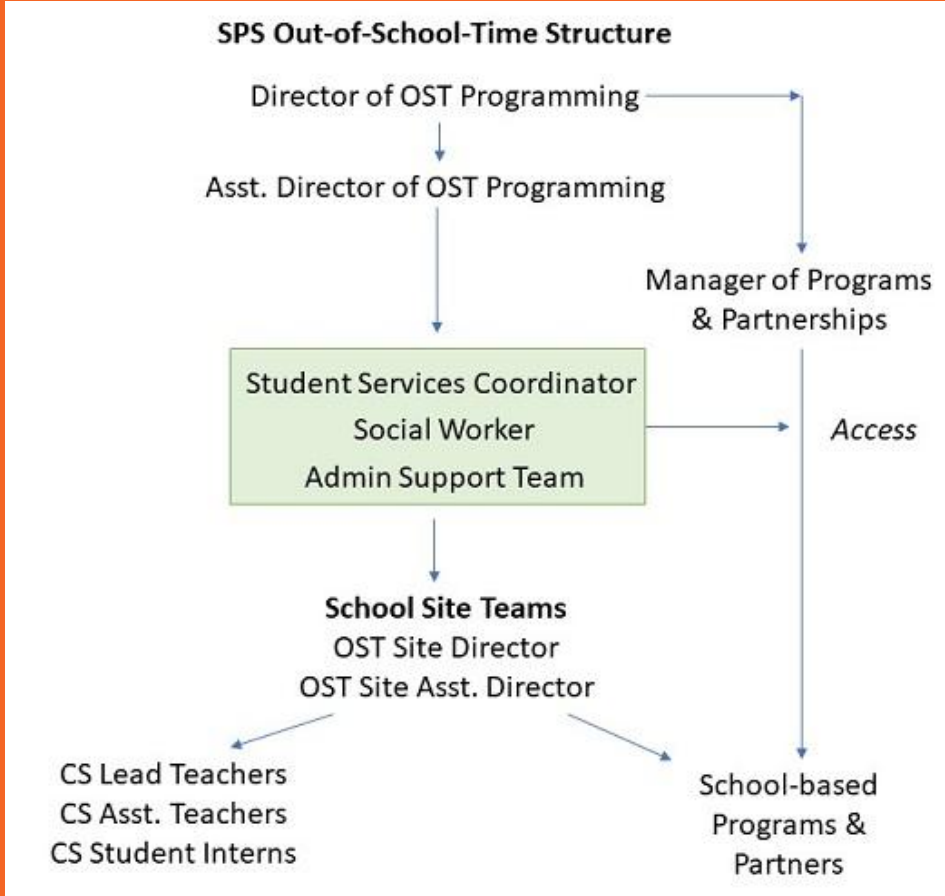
SPS Out-of-School-Time Structure

Director of OST Programming

Asst. Director of OST Programming

Manager of Programs & Partnerships

Student Services Coordinator
Social Worker
Admin Support Team

Access

School Site Teams
OST Site Director
OST Site Asst. Director

CS Lead Teachers
CS Asst. Teachers
CS Student Interns

School-based Programs & Partners